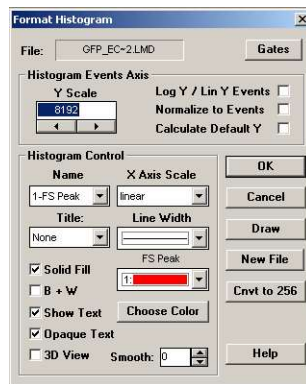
Format Histogram

File: GFP_EC-2.LMD

Gates

Histogram Events Axis

Y Scale

8192

Log Y / Lin Y Events

Normalize to Events

Calculate Default Y

Histogram Control

Name

1-FS Peak

X Axis Scale

linear

Title:

None

Line Width

FS Peak

1:

Solid Fill

B + W

Show Text

Choose Color

Opaque Text

3D View

Smooth: 0

OK

Cancel

Draw

New File

Cnvt to 256

Help